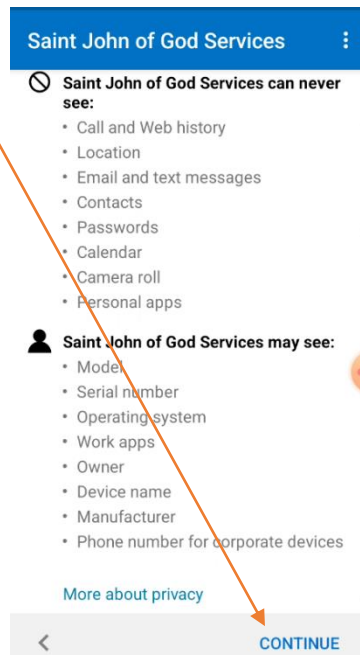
Saint John of God Services

Saint John of God Services can never see:

- Call and Web history
- Location
- Email and text messages
- Contacts
- Passwords
- Calendar
- Camera roll
- Personal apps

Saint John of God Services may see:

- Model
- Serial number
- Operating system
- Work apps
- Owner
- Device name
- Manufacturer
- Phone number for corporate devices

More about privacy

<

CONTINUE